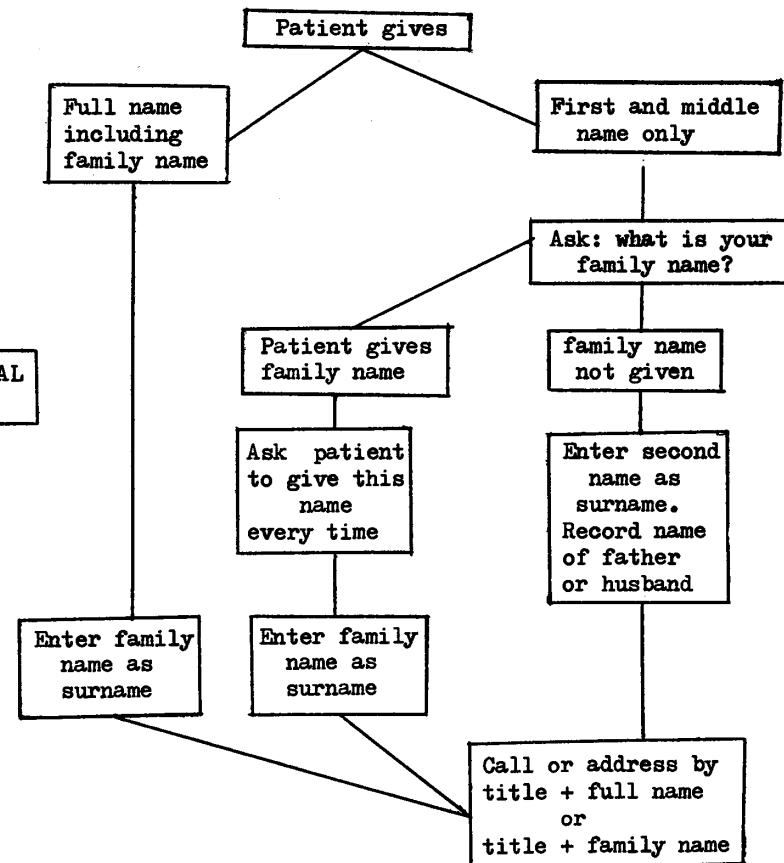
Patient gives

Full name including family name

First and middle name only

Ask: what is your family name?

AL

Patient gives family name

family name not given

Ask patient to give this name every time

Enter second name as surname. Record name of father or husband

Enter family name as surname

Enter family name as surname

Call or address by title + full name or title + family name